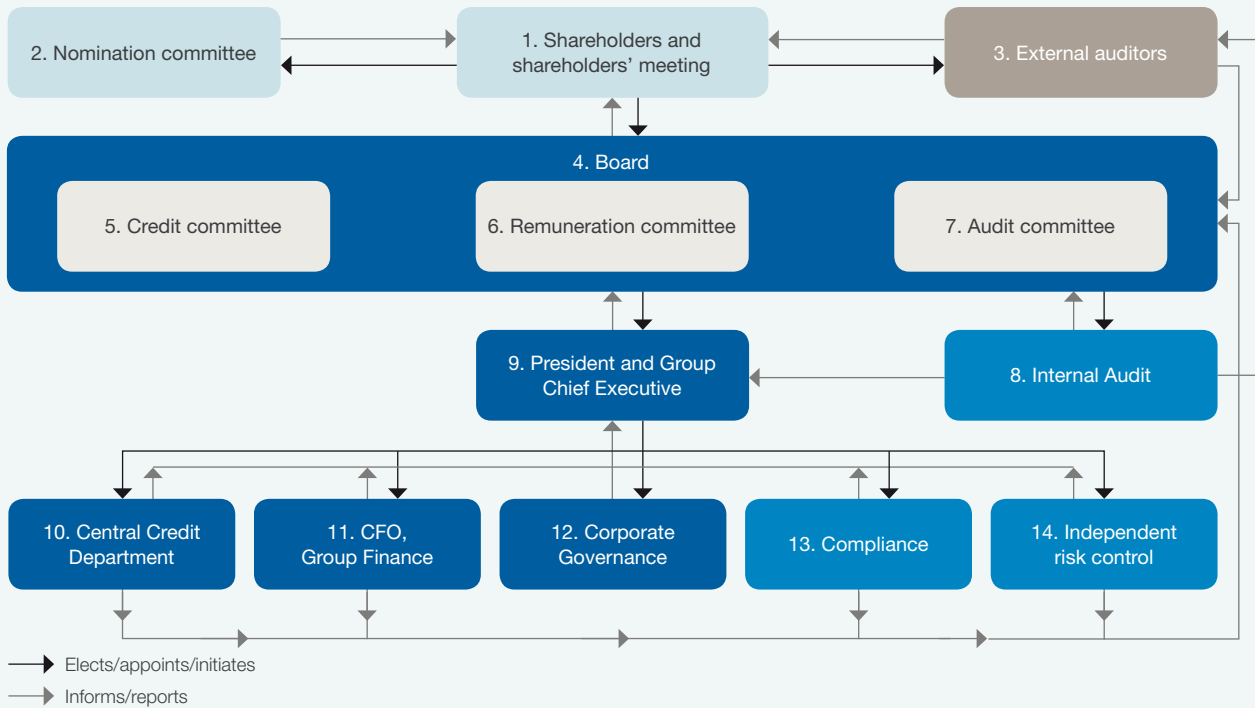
2. Nomination committee

1. Shareholders and shareholders' meeting

3. External auditors

4. Board

5. Credit committee

6. Remuneration committee

7. Audit committee

9. President and Group Chief Executive

8. Internal Audit

10. Central Credit Department

11. CFO, Group Finance

12. Corporate Governance

13. Compliance

14. Independent risk control

Elects/appoints/initiates

Informs/reports